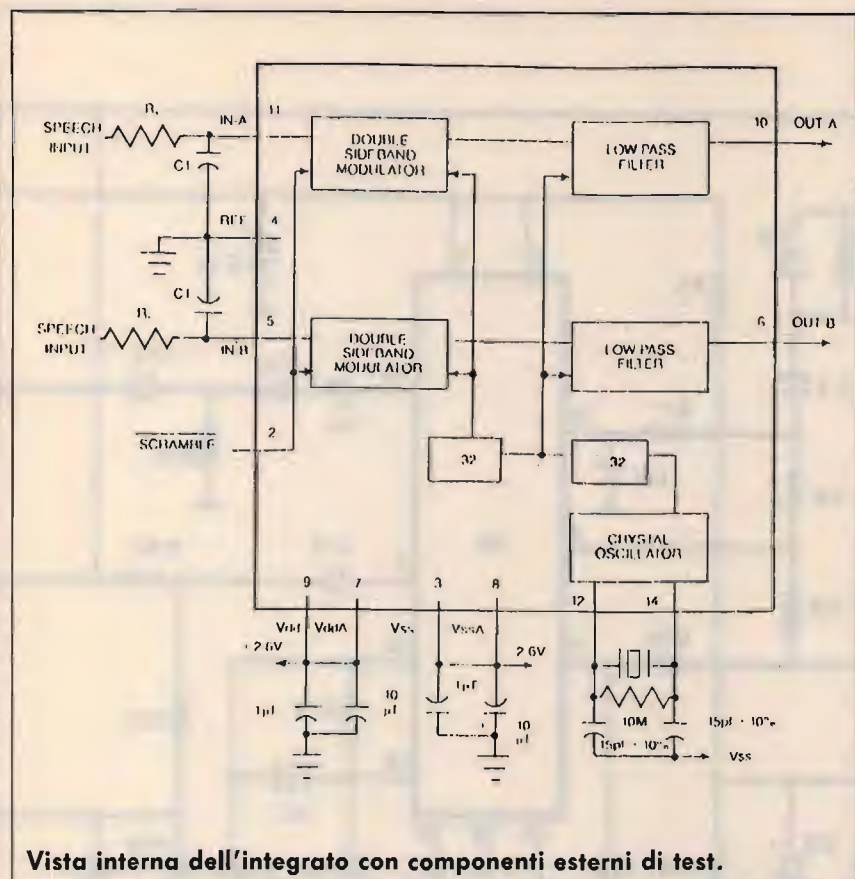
SPEECH INPUT
R,
IN-A
11
C1
REF
4
C1
SPEECH INPUT
R,
5
IN B
SCRAMBLE
2
DOUBLE SIDEBAND MODULATOR
DOUBLE SIDEBAND MODULATOR
LOW PASS FILTER
LOW PASS FILTER
10
OUT A
6
OUT B
32
32
CRYSTAL OSCILLATOR
9
7
3
8
12
14
Vdd
VddA
Vss
VssA
+2.6V
2.6V
1µf
10 µf
1µF
10 µf
10M
15pf ± 10%
15pf ± 10%
Vss

Vista interna dell'integrato con componenti esterni di test.